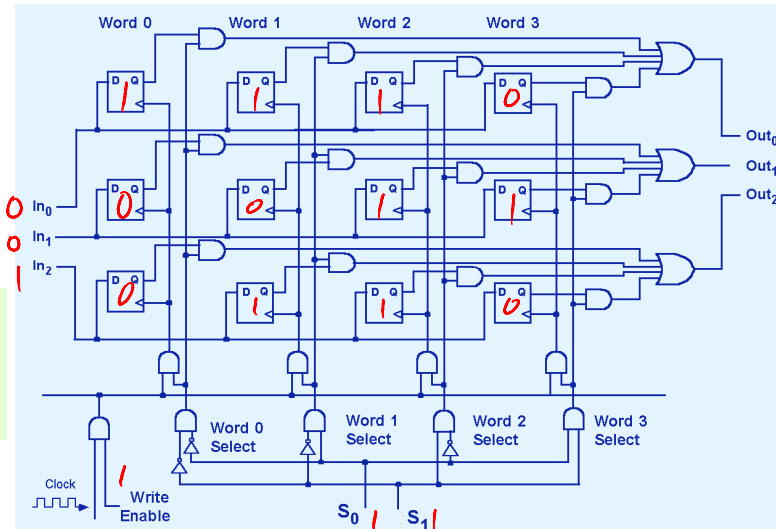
Word 0 Word 1 Word 2 Word 3

D Q
1
D Q
1
D Q
1
D Q
0

Out$_0$

D Q
0
D Q
0
D Q
1
D Q
1

Out$_1$

Out$_2$

0 In$_0$
0 In$_1$
1 In$_2$

D Q
0
D Q
1
D Q
1
D Q
0

Word 0 Select
Word 1 Select
Word 2 Select
Word 3 Select

Clock
1
Write Enable

S$_0$ 1 S$_1$ 1